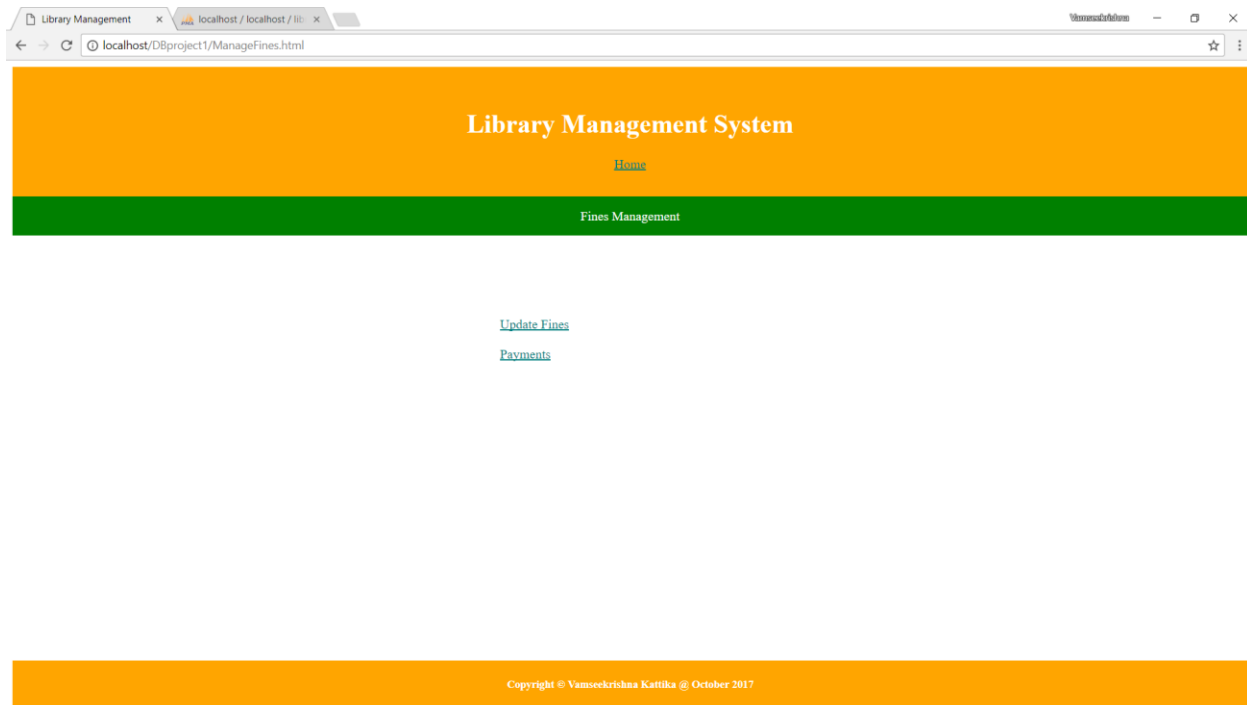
Library Management ×
localhost / localhost / lib ×

Vamseekrishna

localhost/DBproject1/ManageFines.html

Library Management System

Home

Fines Management

Update Fines

Payments

Copyright © Vamseekrishna Kattika @ October 2017